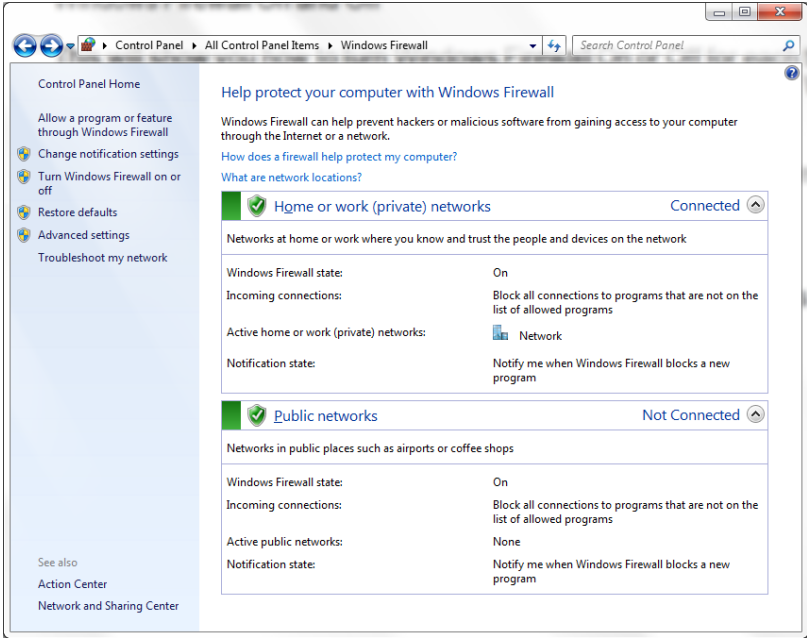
Control Panel ▸ All Control Panel Items ▸ Windows Firewall

Search Control Panel

Control Panel Home

Allow a program or feature through Windows Firewall

Change notification settings

Turn Windows Firewall on or off

Restore defaults

Advanced settings

Troubleshoot my network

See also

Action Center

Network and Sharing Center

Help protect your computer with Windows Firewall

Windows Firewall can help prevent hackers or malicious software from gaining access to your computer through the Internet or a network.

How does a firewall help protect my computer?

What are network locations?

Home or work (private) networks Connected

Networks at home or work where you know and trust the people and devices on the network

| | |
|---|---|
| Windows Firewall state: | On |
| Incoming connections: | Block all connections to programs that are not on the list of allowed programs |
| Active home or work (private) networks: | Network |
| Notification state: | Notify me when Windows Firewall blocks a new program |

Public networks Not Connected

Networks in public places such as airports or coffee shops

| | |
|---|---|
| Windows Firewall state: | On |
| Incoming connections: | Block all connections to programs that are not on the list of allowed programs |
| Active public networks: | None |
| Notification state: | Notify me when Windows Firewall blocks a new program |